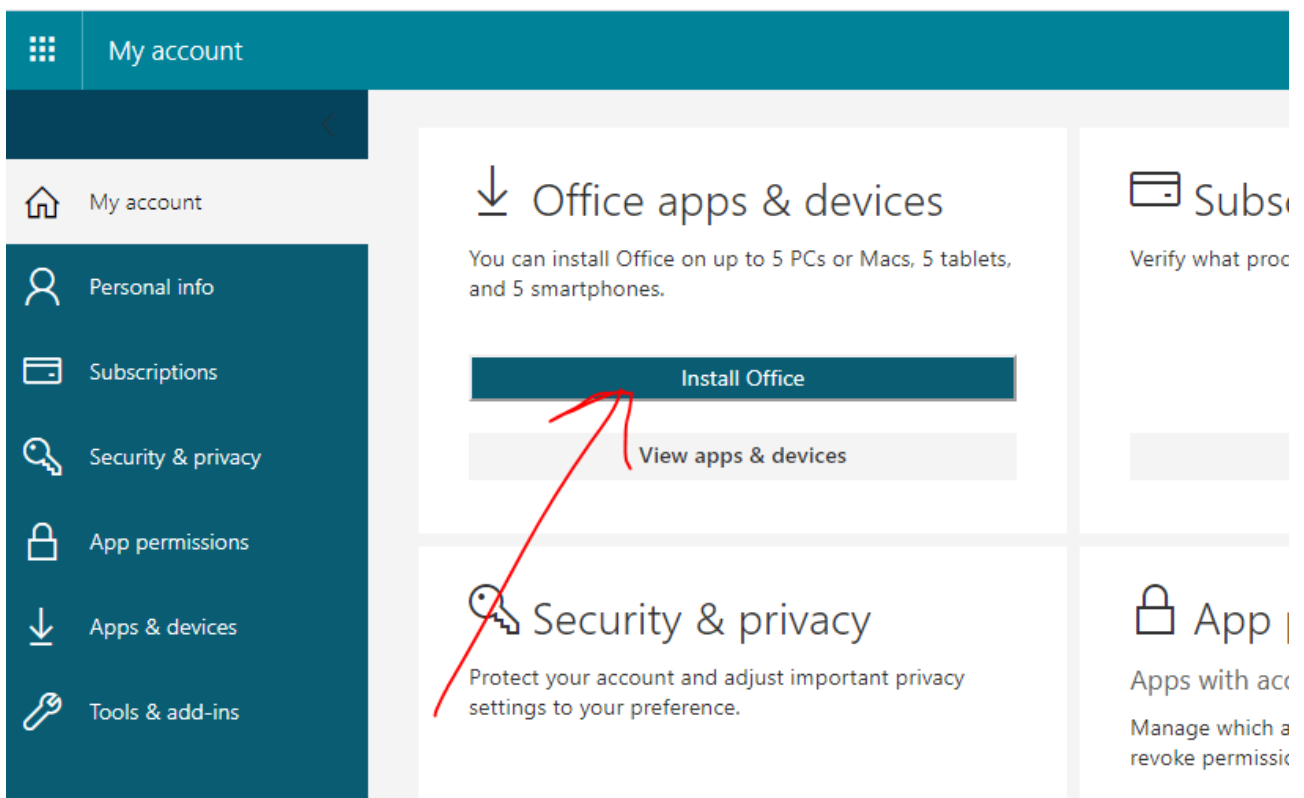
My account

My account
Personal info
Subscriptions
Security & privacy
App permissions
Apps & devices
Tools & add-ins

Office apps & devices

You can install Office on up to 5 PCs or Macs, 5 tablets, and 5 smartphones.

Install Office

View apps & devices

Subs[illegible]

Verify what pro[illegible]

Security & privacy

Protect your account and adjust important privacy settings to your preference.

App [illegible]

Apps with ac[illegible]

Manage which a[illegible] revoke permissi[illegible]